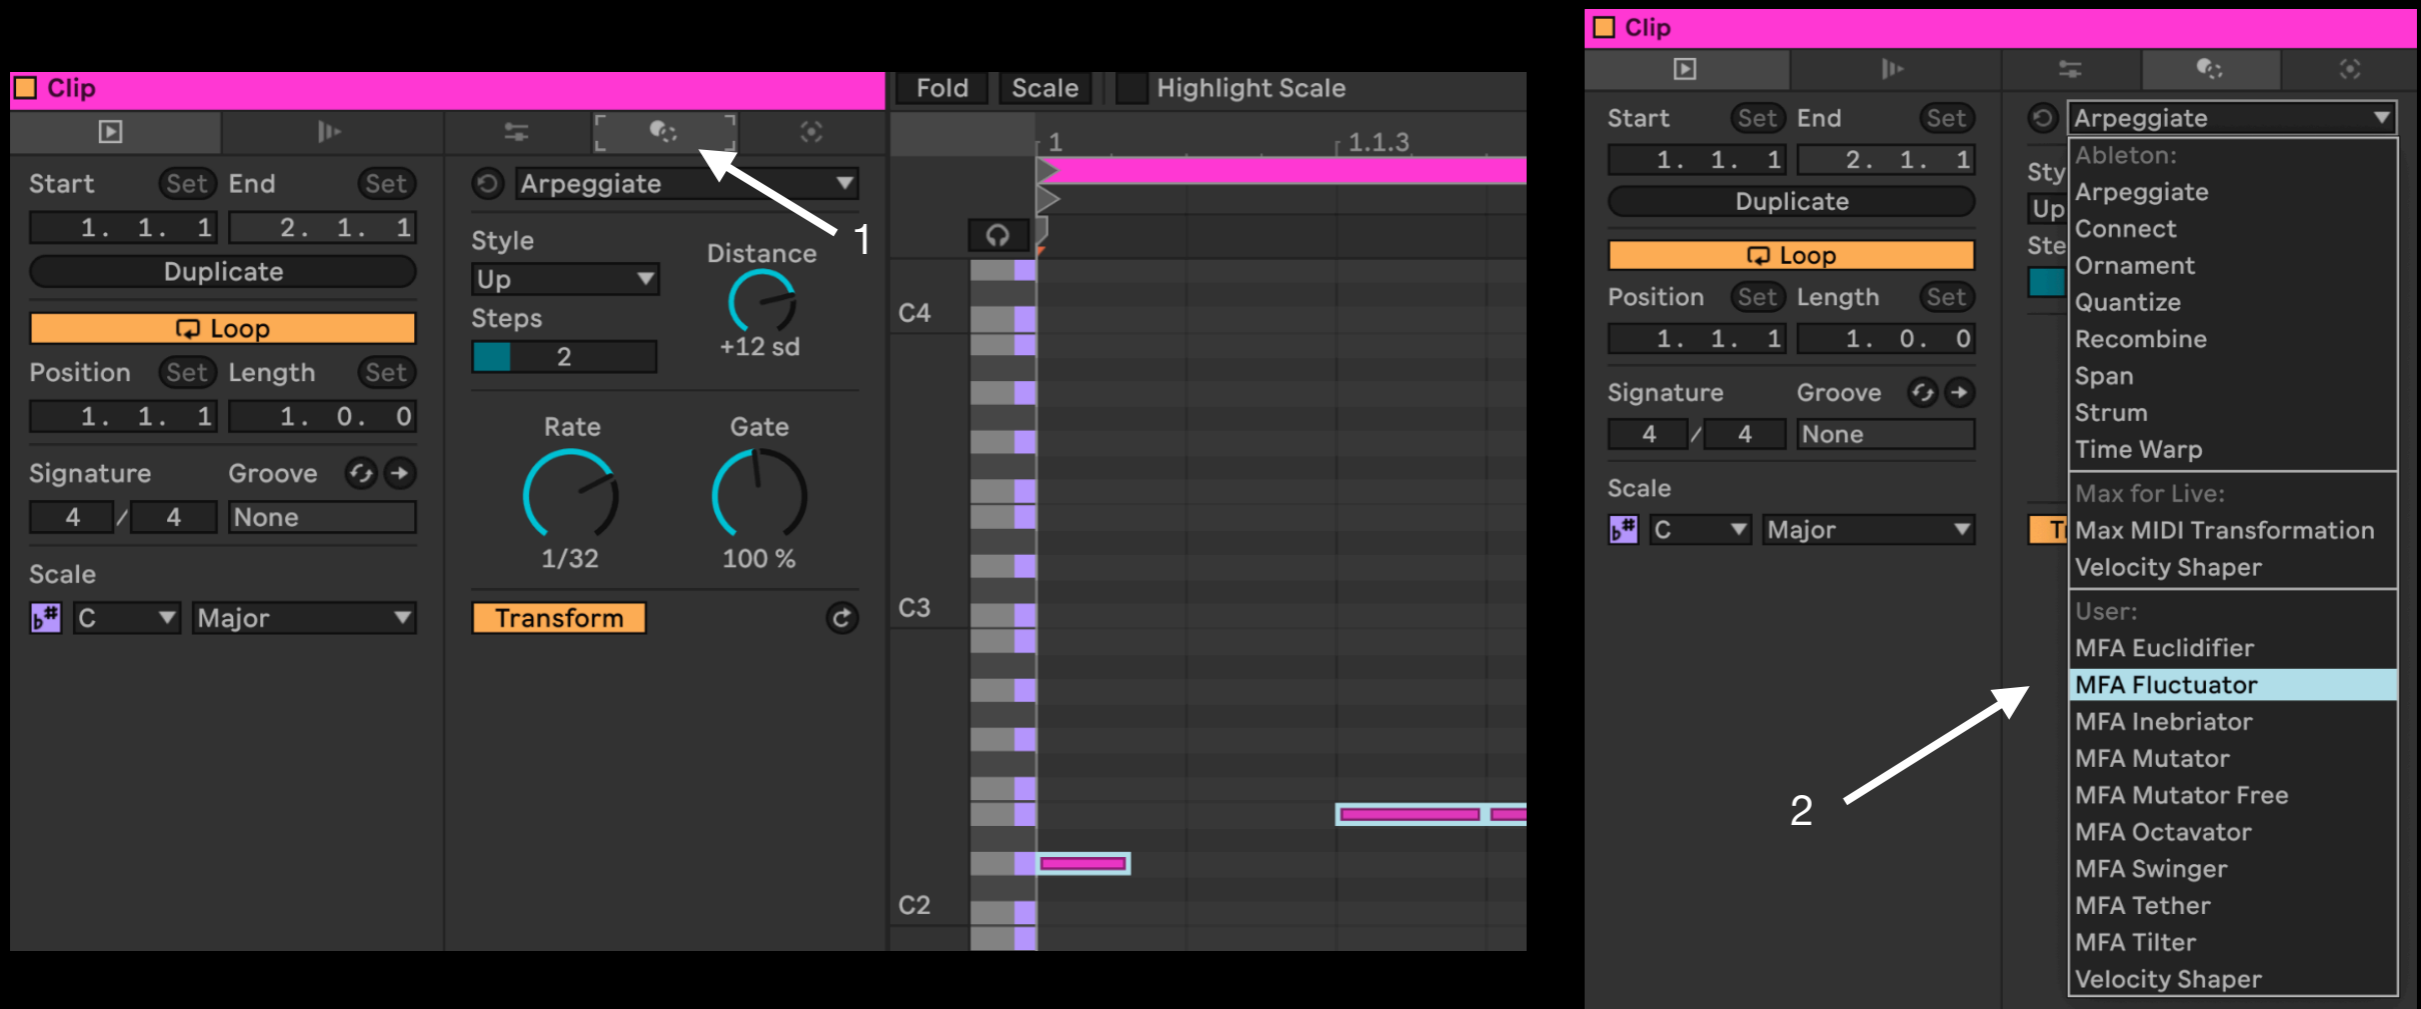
Clip

Start Set End Set
1. 1. 1 2. 1. 1
Duplicate
Loop
Position Set Length Set
1. 1. 1 1. 0. 0
Signature Groove
4 / 4 None
Scale
C Major

Arpeggiate
Style
Up
Steps
2
Distance
+12 sd
Rate
1/32
Gate
100 %
Transform

1

Fold Scale Highlight Scale
1 1.1.3
C4
C3
C2

Clip

Start Set End Set
1. 1. 1 2. 1. 1
Duplicate
Loop
Position Set Length Set
1. 1. 1 1. 0. 0
Signature Groove
4 / 4 None
Scale
C Major

Sty
Up
Ste
T

Arpeggiate
Ableton:
Arpeggiate
Connect
Ornament
Quantize
Recombine
Span
Strum
Time Warp
Max for Live:
Max MIDI Transformation
Velocity Shaper
User:
MFA Euclidifier
MFA Fluctuator
MFA Inebriator
MFA Mutator
MFA Mutator Free
MFA Octavator
MFA Swinger
MFA Tether
MFA Tilter
Velocity Shaper

2